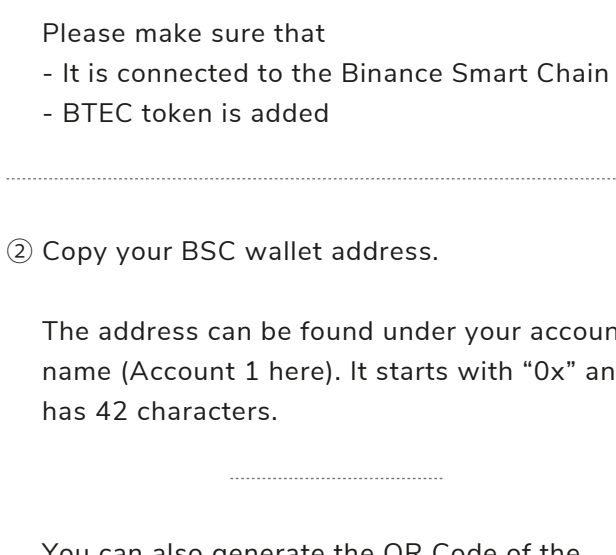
Please make sure that
- It is connected to the Binance Smart Chain
- BTEC token is added

② Copy your BSC wallet address.

The address can be found under your accoun name (Account 1 here). It starts with "0x" an has 42 characters.

You can also generate the QR Code of the